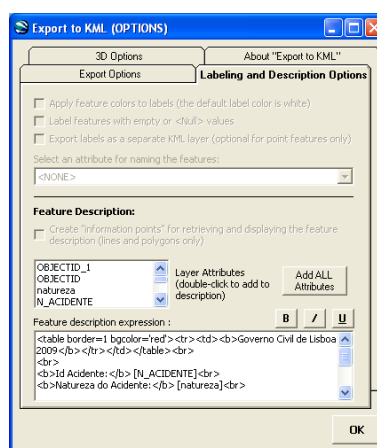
Export to KML (OPTIONS)

3D Options
About "Export to KML"
Export Options
Labeling and Description Options

Apply feature colors to labels (the default label color is white)
Label features with empty or <Null> values
Export labels as a separate KML layer (optional for point features only)
Select an attribute for naming the features:
<NONE>

Feature Description:
Create "information points" for retrieving and displaying the feature description (lines and polygons only)

OBJECTID_1
OBJECTID
natureza
N_ACIDENTE

Layer Attributes (double-click to add to description)

Add ALL Attributes

Feature description expression :
B
I
U

<table border=1 bgcolor='red'><tr><td><b>Governo Civil de Lisboa 2009</b></tr></td></table><br>
<br>
<b>Id Acidente:</b> [N_ACIDENTE]<br>
<b>Natureza do Acidente:</b> [natureza]<br>

OK